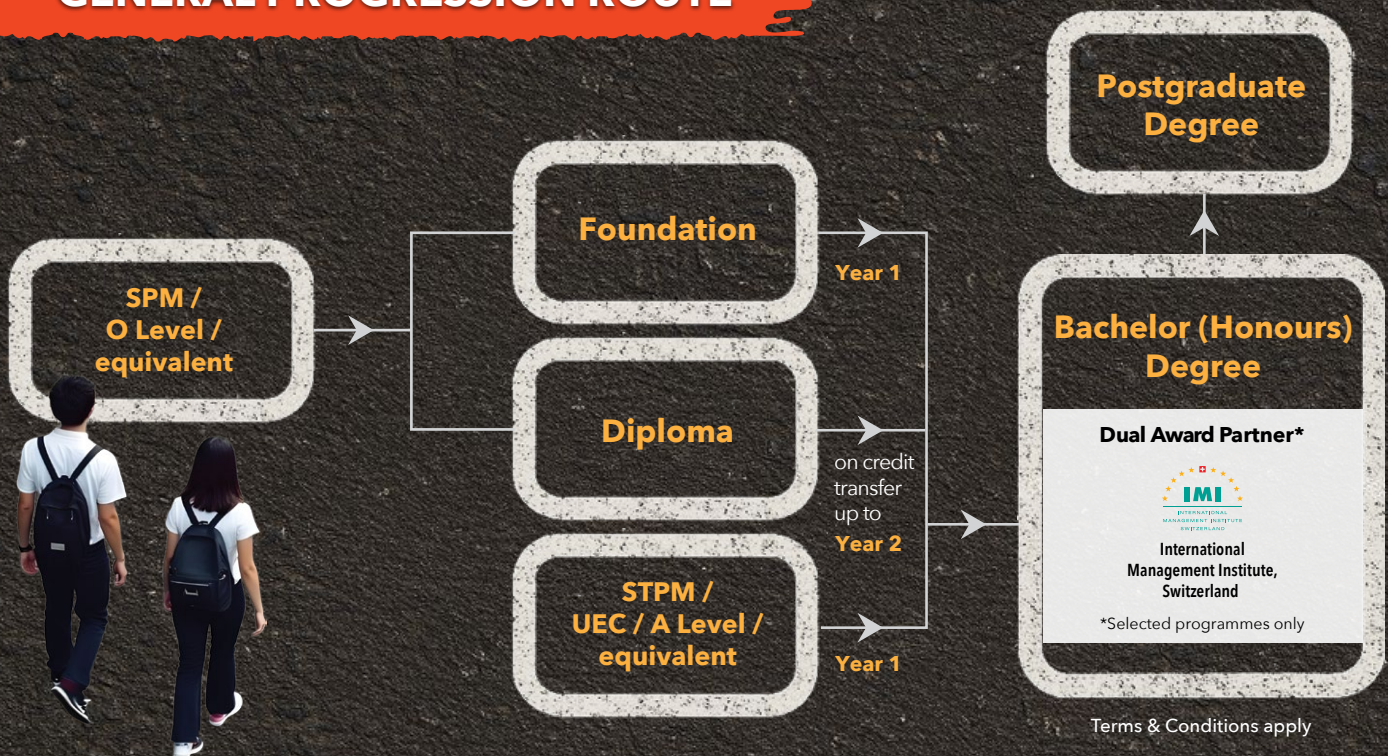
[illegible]

Postgraduate Degree

Foundation

Year 1

SPM / O Level / equivalent

Bachelor (Honours) Degree

Diploma

on credit transfer up to

Year 2

Dual Award Partner*

IMI

INTERNATIONAL MANAGEMENT INSTITUTE SWITZERLAND

International Management Institute, Switzerland

STPM / UEC / A Level / equivalent

Year 1

*Selected programmes only

Terms & Conditions apply